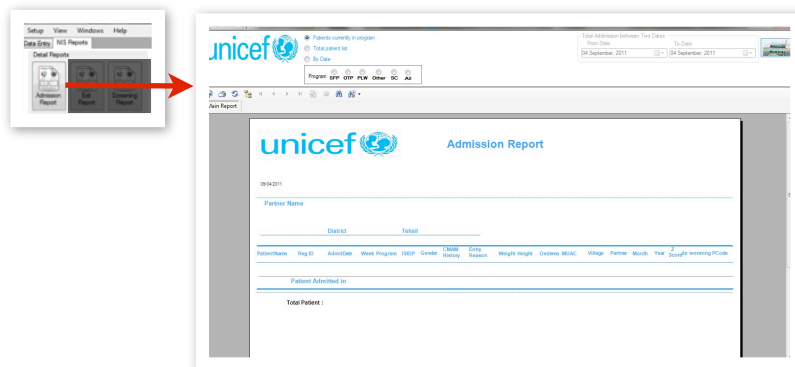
Setup View Windows Help
Data Entry NIS Reports
Detail Reports
Admission Report
Exit Report
Screening Report

unicef
Patients currently in program
Total patient list
By Date
Program SFP OTP PLW Other SC All
Total Admission between Two Dates
From Date
04 September, 2011
To Date
04 September, 2011

Main Report

unicef
Admission Report

09/04/2011

Partner Name

District Tehsil

| PatientName | Reg ID | AdmitDate | Week | Program | IMDP | Gender | CMAM History | Entry Reason | Weight | Height | Oedema | MUAC | Village | Partner | Month | Year | Z Score | De worming | PCode |
|---|---|---|---|---|---|---|---|---|---|---|---|---|---|---|---|---|---|---|---|

Patient Admitted In

Total Patient :